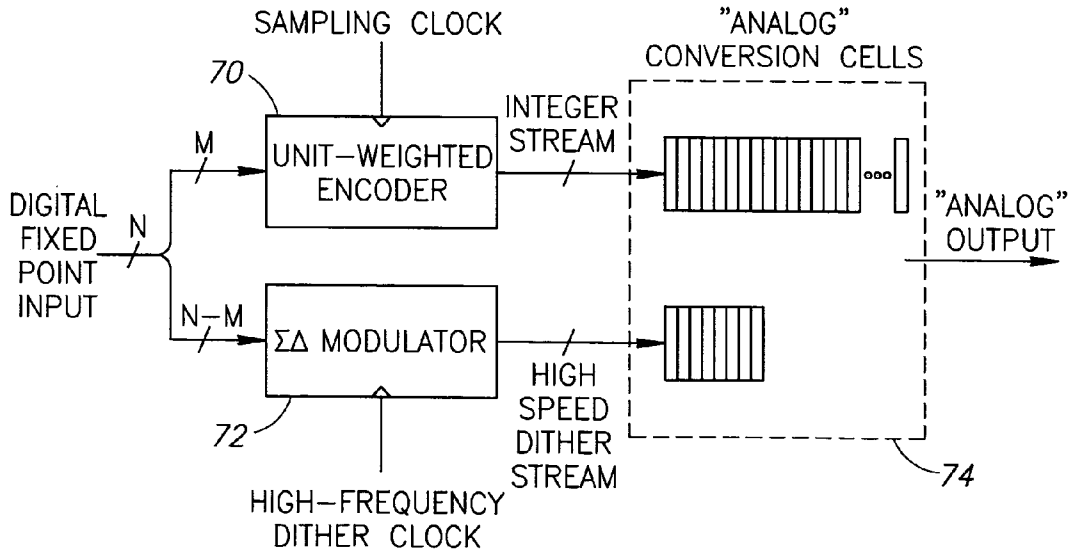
SAMPLING CLOCK

"ANALOG"
CONVERSION CELLS

70

INTEGER
STREAM

M

UNIT–WEIGHTED
ENCODER

DIGITAL
FIXED
POINT
INPUT

N

"ANALOG"
OUTPUT

N–M

ΣΔ MODULATOR

HIGH
SPEED
DITHER
STREAM

72

74

HIGH–FREQUENCY
DITHER CLOCK